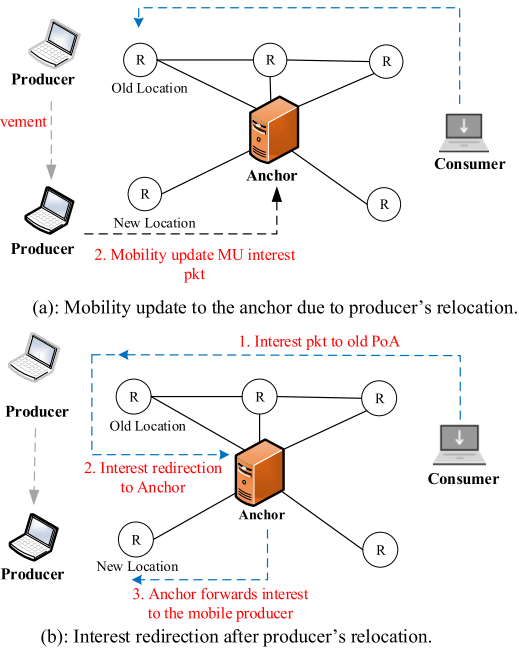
Producer

R

R

R

Old Location

vement

Anchor

Consumer

R

R

New Location

Producer

2. Mobility update MU interest pkt

(a): Mobility update to the anchor due to producer's relocation.

1. Interest pkt to old PoA

Producer

R

R

R

Old Location

2. Interest redirection to Anchor

Consumer

Anchor

R

R

Producer

New Location

3. Anchor forwards interest to the mobile producer

(b): Interest redirection after producer's relocation.